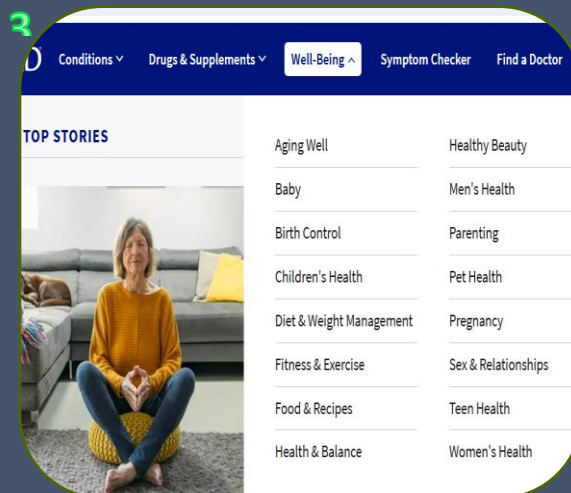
3

D Conditions ˅ Drugs & Supplements ˅ Well-Being ^ Symptom Checker Find a Doctor

TOP STORIES

Aging Well
Baby
Birth Control
Children's Health
Diet & Weight Management
Fitness & Exercise
Food & Recipes
Health & Balance

Healthy Beauty
Men's Health
Parenting
Pet Health
Pregnancy
Sex & Relationships
Teen Health
Women's Health